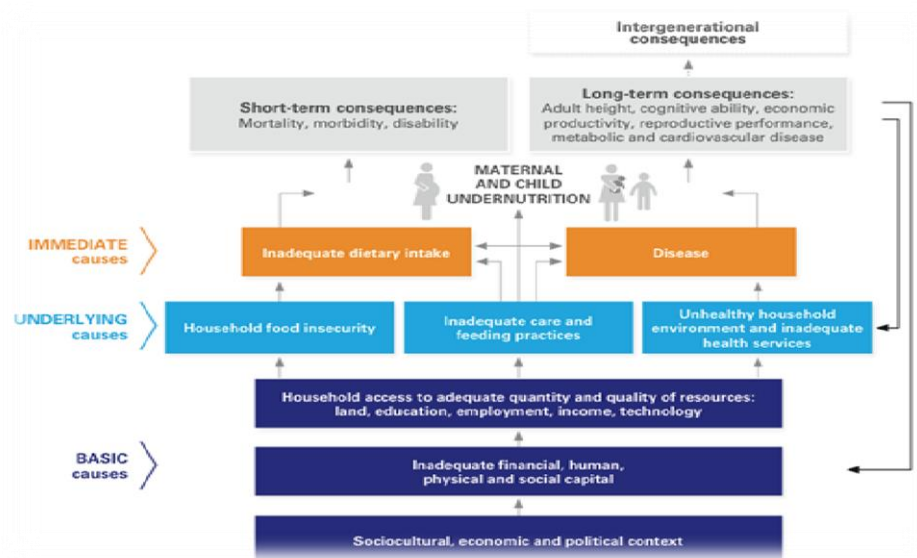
Intergenerational consequences

Short-term consequences:
Mortality, morbidity, disability

Long-term consequences:
Adult height, cognitive ability, economic productivity, reproductive performance, metabolic and cardiovascular disease

MATERNAL AND CHILD UNDERNUTRITION

IMMEDIATE causes

Inadequate dietary intake

Disease

UNDERLYING causes

Household food insecurity

Inadequate care and feeding practices

Unhealthy household environment and inadequate health services

Household access to adequate quantity and quality of resources: land, education, employment, income, technology

BASIC causes

Inadequate financial, human, physical and social capital

Sociocultural, economic and political context